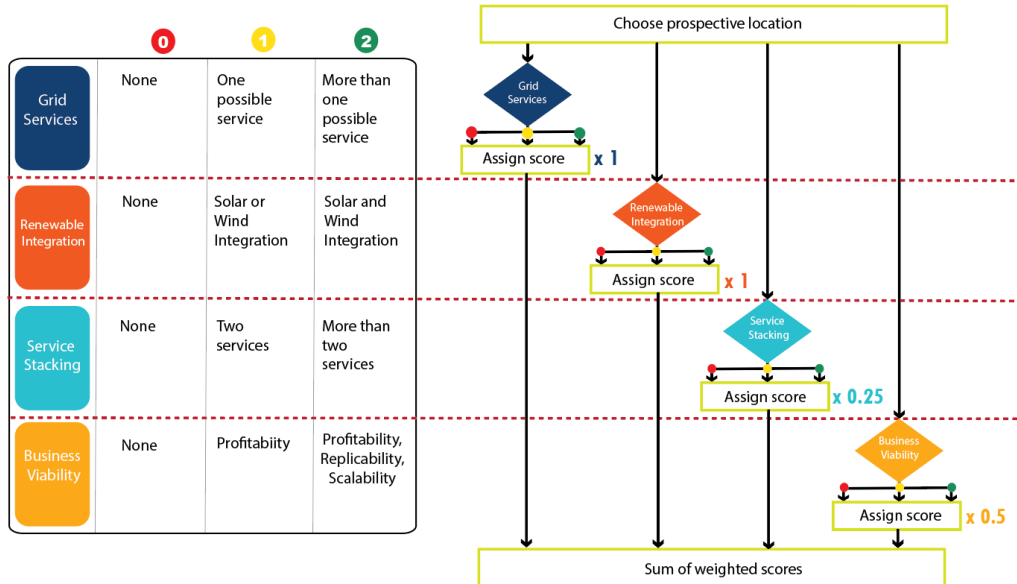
|  | 0 | 1 | 2 |
|---|---|---|---|
| Grid Services | None | One possible service | More than one possible service |
| Renewable Integration | None | Solar or Wind Integration | Solar and Wind Integration |
| Service Stacking | None | Two services | More than two services |
| Business Viability | None | Profitabiity | Profitability, Replicability, Scalability |

Choose prospective location

Grid Services

Assign score x 1

Renewable Integration

Assign score x 1

Service Stacking

Assign score x 0.25

Business Viability

Assign score x 0.5

Sum of weighted scores